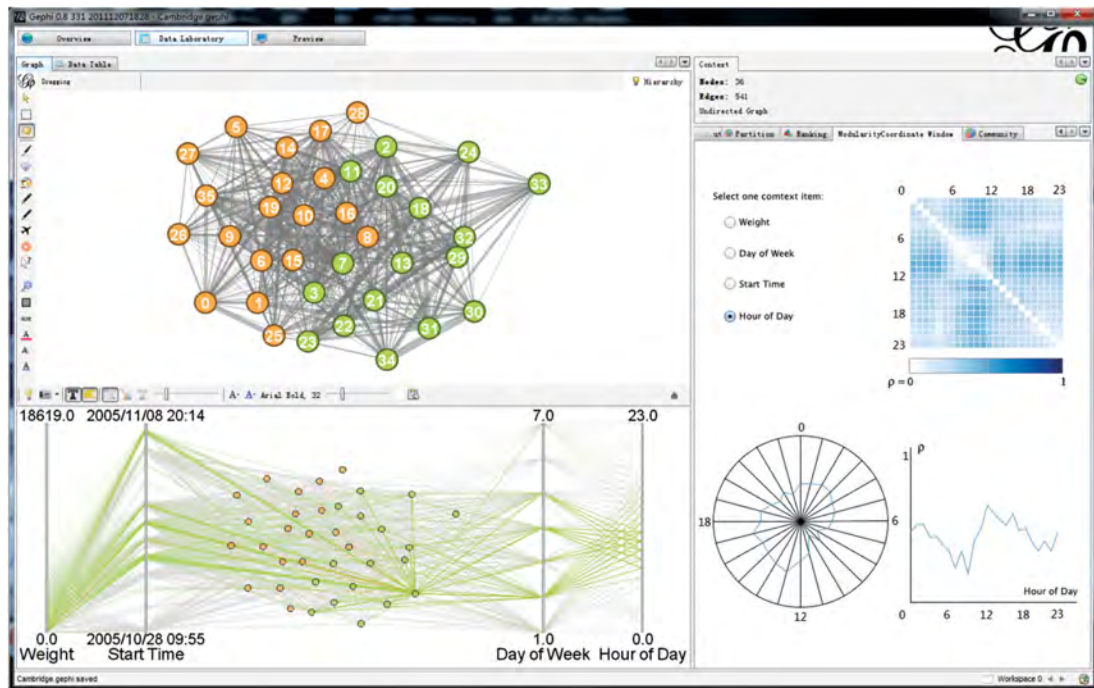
Gephi 0.8 331 201112071828 - Cambridge.gephi

Overview
Data Laboratory
Preview

Graph
Data Table
Dragging
Hierarchy

28
5
17
27
14
2
24
12
4
11
33
35
19
10
16
20
18
26
9
8
32
6
15
7
13
29
3
21
0
1
30
25
22
31
23
34

Arial Bold, 32

18619.0
2005/11/08 20:14
7.0
23.0
0.0
2005/10/28 09:55
1.0
0.0
Weight
Start Time
Day of Week
Hour of Day

Context
Nodes: 36
Edges: 541
Undirected Graph

Partition
Ranking
ModularityCoordinate Window
Community

Select one comtext item:
Weight
Day of Week
Start Time
Hour of Day

0
6
12
18
23
6
12
18
23
ρ = 0
1

0
18
6
12

1
ρ
Hour of Day
0
6
12
18
23

Cambridge.gephi saved
Workspace 0